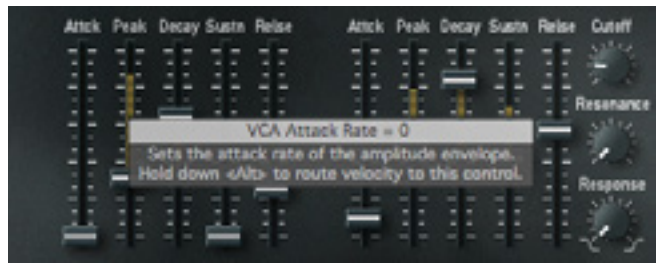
Attck Peak Decay Sustn Relse Attck Peak Decay Sustn Relse Cutoff

Resonance

Response

VCA Attack Rate = 0

Sets the attack rate of the amplitude envelope. Hold down <Alt> to route velocity to this control.